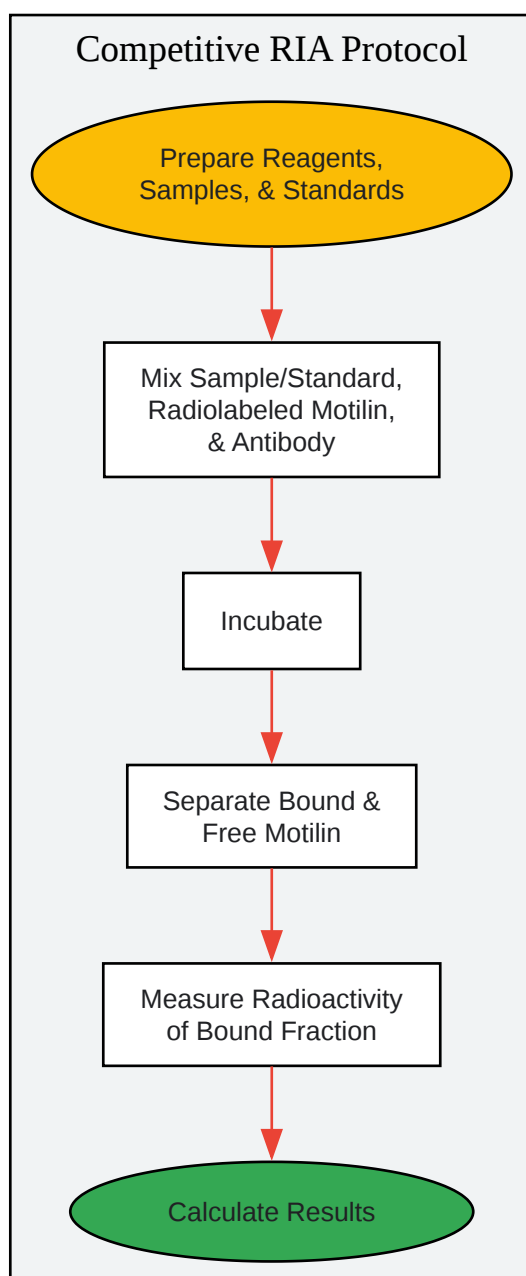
Competitive RIA Protocol

Prepare Reagents, Samples, & Standards

Mix Sample/Standard, Radiolabeled Motilin, & Antibody

Incubate

Separate Bound & Free Motilin

Measure Radioactivity of Bound Fraction

Calculate Results